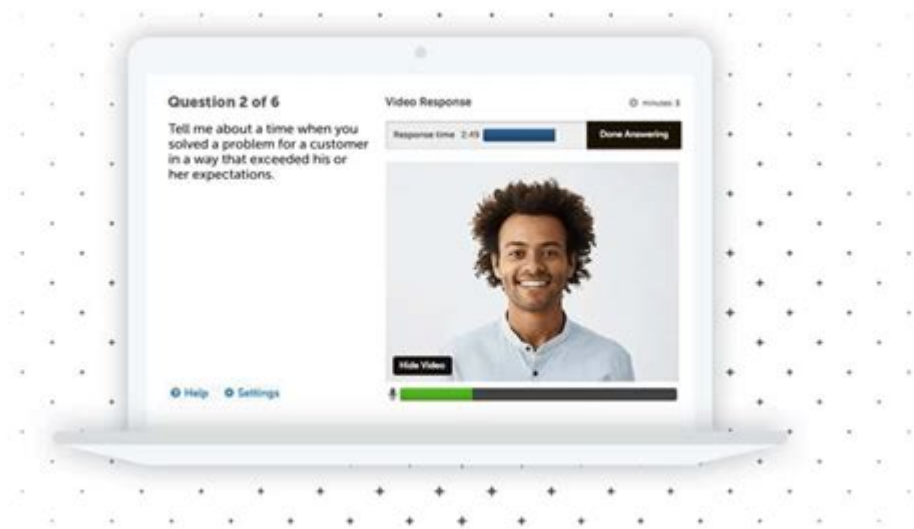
Question 2 of 6

Tell me about a time when you solved a problem for a customer in a way that exceeded his or her expectations.

Video Response

minutes 3

Response time 2:49

Done Answering

Hide Video

Help Settings